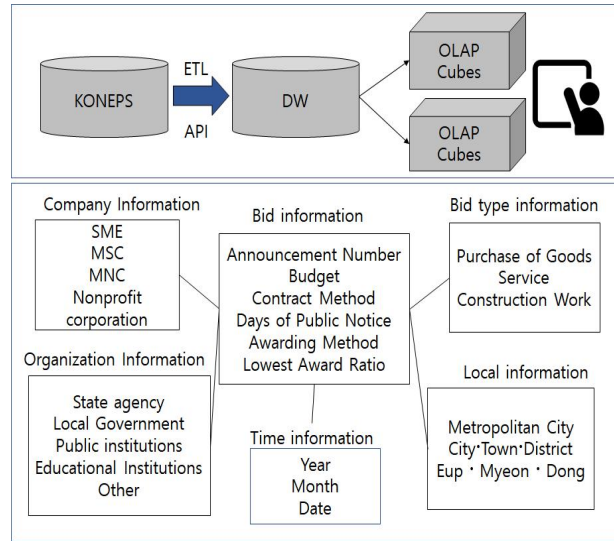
KONEPS

ETL

API

DW

OLAP Cubes

OLAP Cubes

Company Information

SME
MSC
MNC
Nonprofit corporation

Bid information

Announcement Number
Budget
Contract Method
Days of Public Notice
Awarding Method
Lowest Award Ratio

Bid type information

Purchase of Goods
Service
Construction Work

Organization Information

State agency
Local Government
Public institutions
Educational Institutions
Other

Time information

Year
Month
Date

Local information

Metropolitan City
City·Town·District
Eup · Myeon · Dong